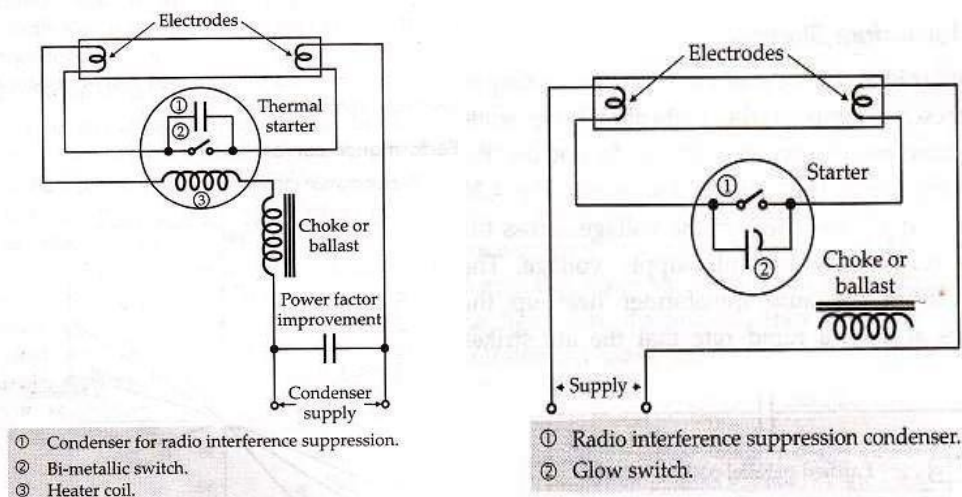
Electrodes

①
②
Thermal starter

③

Choke or ballast

Power factor improvement

Condenser supply

① Condenser for radio interference suppression.
② Bi-metallic switch.
③ Heater coil.

Electrodes

Starter

①

②

Choke or ballast

Supply

① Radio interference suppression condenser.
② Glow switch.